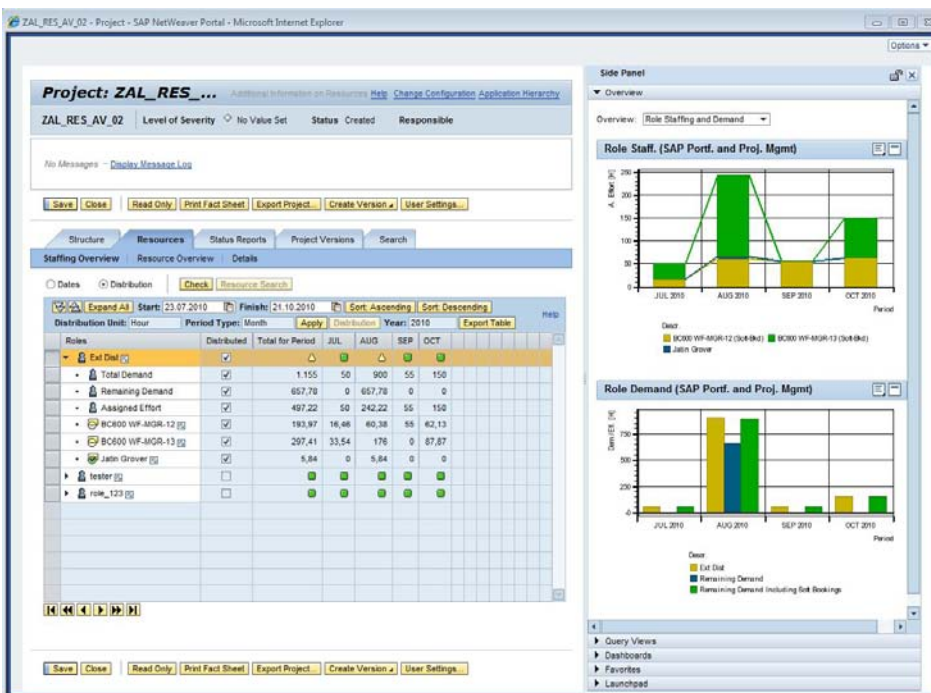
ZAL_RES_AV_02 - Project - SAP NetWeaver Portal - Microsoft Internet Explorer

Options

Project: ZAL_RES_...

Additional Information on Resources Help Change Configuration Application Hierarchy

ZAL_RES_AV_02 Level of Severity ◇ No Value Set Status Created Responsible

No Messages – Display Message Log

Save Close Read Only Print Fact Sheet Export Project... Create Version User Settings...

Structure Resources Status Reports Project Versions Search

Staffing Overview Resource Overview Details

Dates Distribution Check Resource Search

Expand All Start: 23.07.2010 Finish: 21.10.2010 Sort: Ascending Sort: Descending

Distribution Unit: Hour Period Type: Month Apply Distribution Year: 2010 Export Table

Help

| Roles | Distributed | Total for Period | JUL | AUG | SEP | OCT |
|---|---|---|---|---|---|---|
| Ext Dist | ☑ | | | | | |
| Total Demand | ☑ | 1.155 | 50 | 900 | 55 | 150 |
| Remaining Demand | ☑ | 657,78 | 0 | 657,78 | 0 | 0 |
| Assigned Effort | ☑ | 497,22 | 50 | 242,22 | 55 | 150 |
| BC800 WF-MGR-12 | ☑ | 193,97 | 16,46 | 60,38 | 55 | 62,13 |
| BC600 WF-MGR-13 | ☑ | 297,41 | 33,54 | 176 | 0 | 87,87 |
| Jatin Grover | ☑ | 5,84 | 0 | 5,84 | 0 | 0 |
| tester | ☐ | | | | | |
| role_123 | ☐ | | | | | |

Save Close Read Only Print Fact Sheet Export Project... Create Version User Settings...

Side Panel

Overview

Overview: Role Staffing and Demand

Role Staff. (SAP Portf. and Proj. Mgmt)

A. Effort [H]

250 200 150 100 50 0

JUL 2010 AUG 2010 SEP 2010 OCT 2010

Period

Descr.

BC800 WF-MGR-12 (Soft-Bkd) BC600 WF-MGR-13 (Soft-Bkd) Jatin Grover

Role Demand (SAP Portf. and Proj. Mgmt)

Dem.Eff. [H]

750 500 250 0

JUL 2010 AUG 2010 SEP 2010 OCT 2010

Period

Descr.

Ext Dist

Remaining Demand

Remaining Demand Including Soft Bookings

Query Views

Dashboards

Favorites

Launchpad